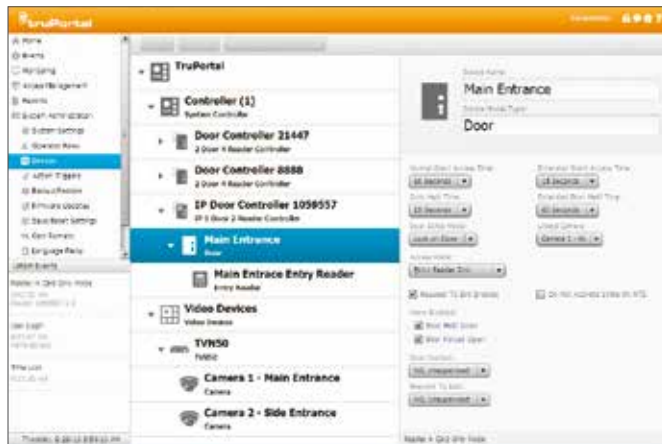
TruPortal

TruPortal

Controller (1)
System Controller

Door Controller 21447
2 Door 4 Reader Controller

Door Controller 8888
2 Door 4 Reader Controller

IP Door Controller 1050557
IP 1 Door 2 Reader Controller

Main Entrance
Door

Main Entrace Entry Reader
Entry Reader

Video Devices
Video Devices

TVN50
TVN50

Camera 1 - Main Entrance
Camera

Camera 2 - Side Entrance
Camera

Main Entrance

Door

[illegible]